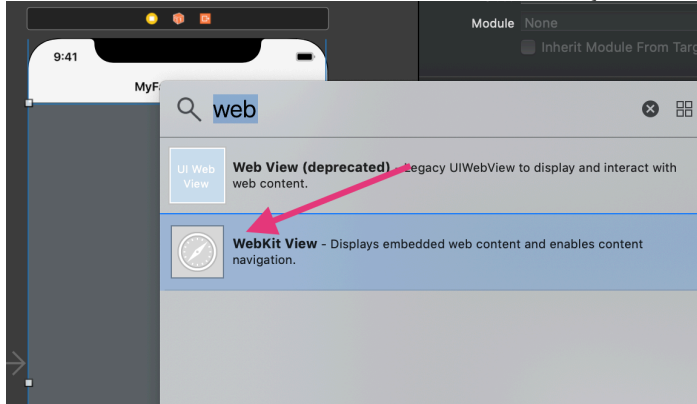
Module None

Inherit Module From Targ

9:41

MyF

web

UI Web View

Web View (deprecated) - Legacy UIWebView to display and interact with web content.

WebKit View - Displays embedded web content and enables content navigation.